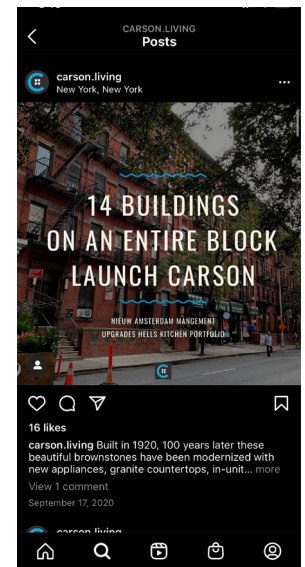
CARSON.LIVING
Posts

carson.living
New York, New York

14 BUILDINGS
ON AN ENTIRE BLOCK
LAUNCH CARSON

NIEUW AMSTERDAM MANGEMENT
UPGRADES HELLS KITCHEN PORTFOLIO

16 likes

carson.living Built in 1920, 100 years later these beautiful brownstones have been modernized with new appliances, granite countertops, in-unit... more

View 1 comment

September 17, 2020

carson.living